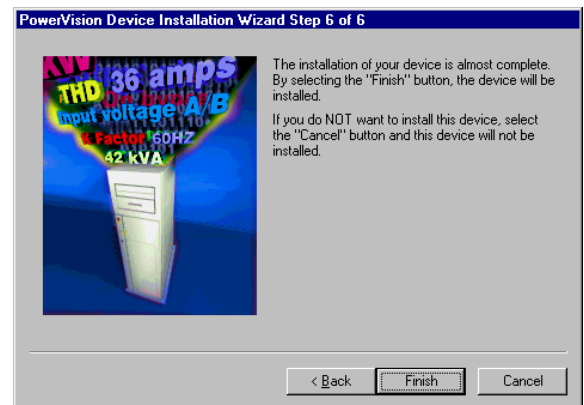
PowerVision Device Installation Wizard Step 6 of 6

KW
36 amps
THD
Input voltage A/B
K Factor
60HZ
42 kVA

The installation of your device is almost complete. By selecting the "Finish" button, the device will be installed.

If you do NOT want to install this device, select the "Cancel" button and this device will not be installed.

< Back
Finish
Cancel